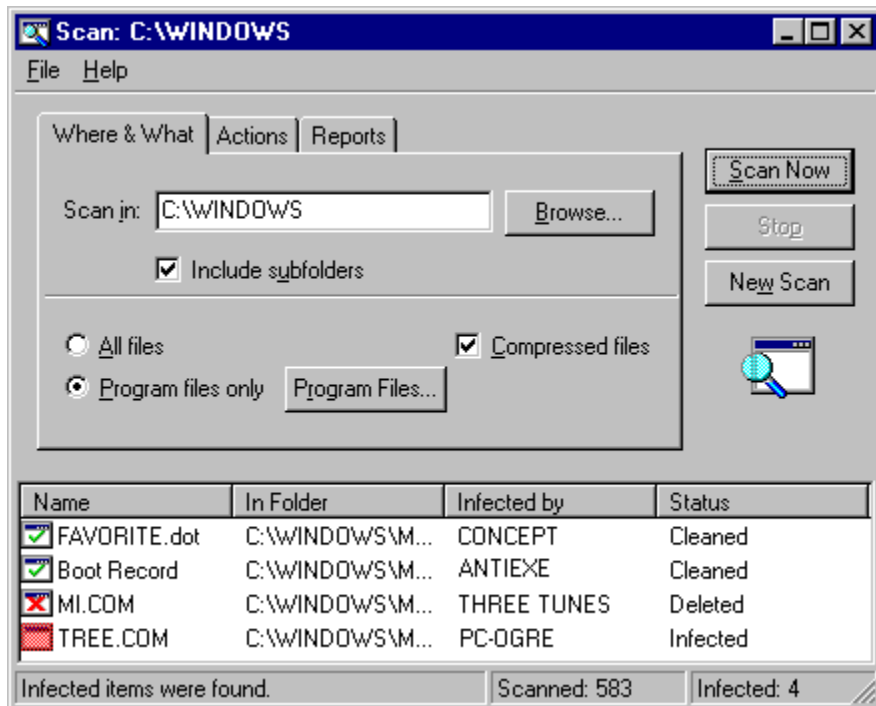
Scan: C:\WINDOWS

File Help

Where & What | Actions | Reports

Scan in: C:\WINDOWS

Browse...

Include subfolders

All files

Program files only

Program Files...

Compressed files

Scan Now

Stop

New Scan

| Name | In Folder | Infected by | Status |
|---|---|---|---|
| FAVORITE.dot | C:\WINDOWS\M... | CONCEPT | Cleaned |
| Boot Record | C:\WINDOWS\M... | ANTIEXE | Cleaned |
| MI.COM | C:\WINDOWS\M... | THREE TUNES | Deleted |
| TREE.COM | C:\WINDOWS\M... | PC-OGRE | Infected |

Infected items were found. | Scanned: 583 | Infected: 4